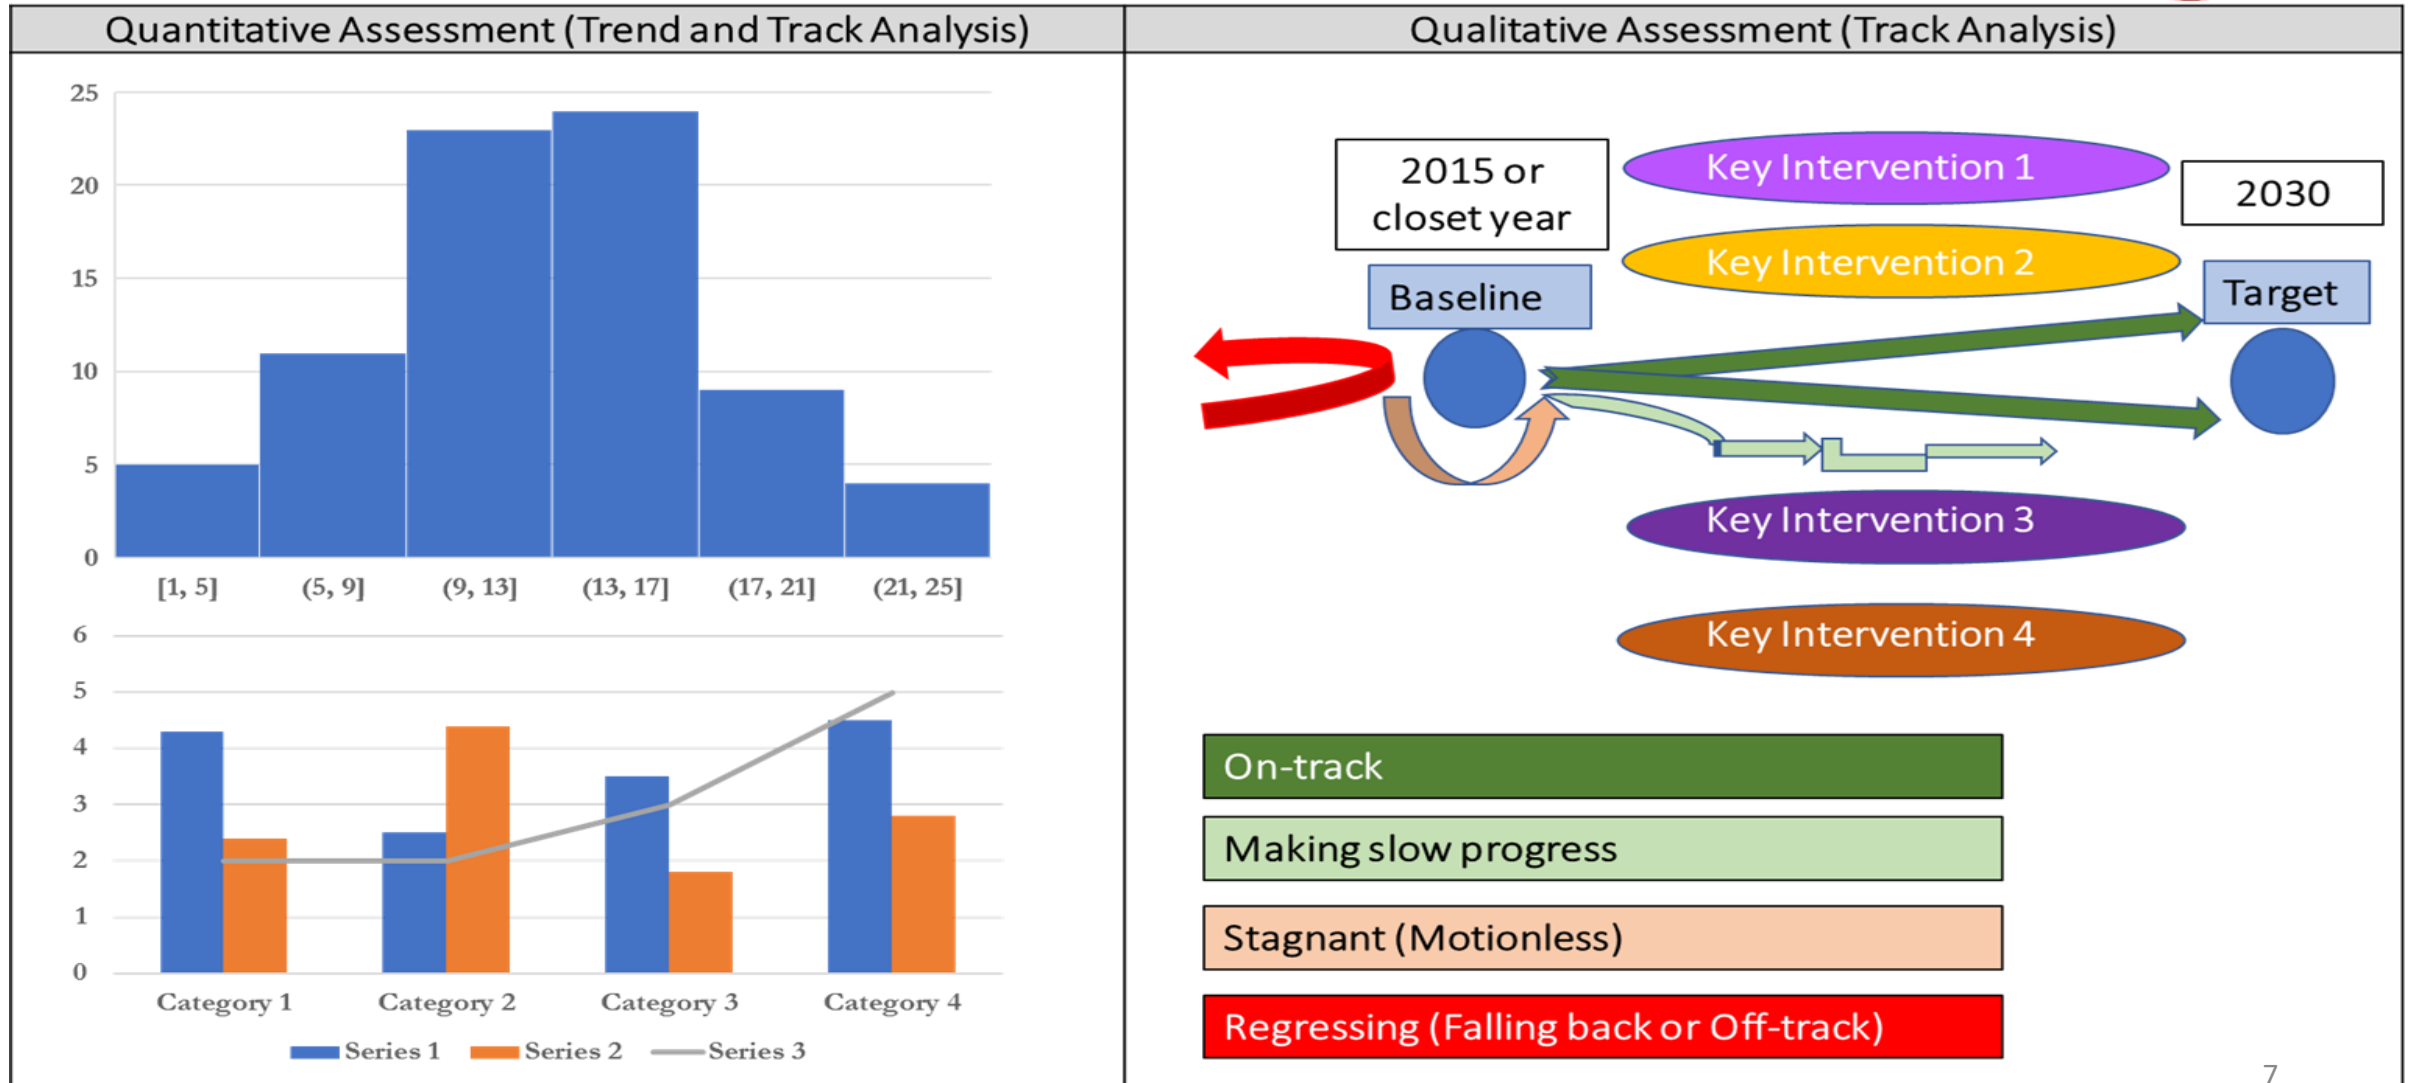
| Quantitative Assessment (Trend and Track Analysis) | Qualitative Assessment (Track Analysis) |
|---|---|

25
20
15
10
5
0
[1, 5]
(5, 9]
(9, 13]
(13, 17]
(17, 21]
(21, 25]

6
5
4
3
2
1
0
Category 1
Category 2
Category 3
Category 4
Series 1
Series 2
Series 3

2015 or closet year
Key Intervention 1
2030
Key Intervention 2
Baseline
Target
Key Intervention 3
Key Intervention 4

On-track
Making slow progress
Stagnant (Motionless)
Regressing (Falling back or Off-track)

7